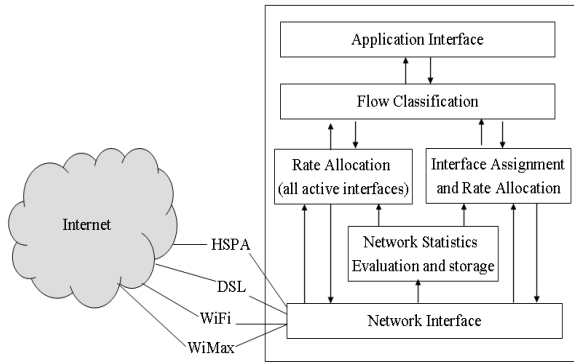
Application Interface

Flow Classification

Rate Allocation (all active interfaces)

Interface Assignment and Rate Allocation

Network Statistics Evaluation and storage

Internet

HSPA

DSL

WiFi

WiMax

Network Interface